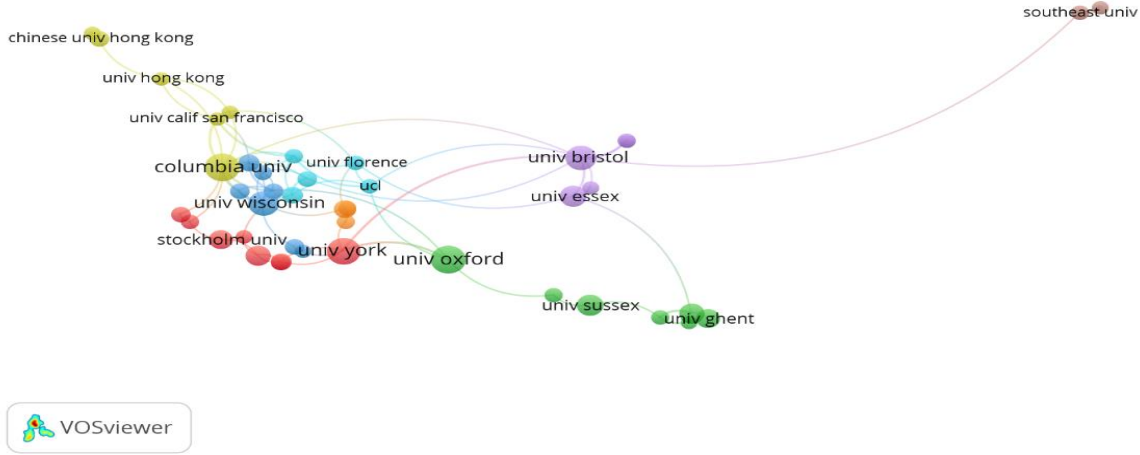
southeast univ

chinese univ hong kong

univ hong kong

univ calif san francisco

columbia univ

univ florence

univ bristol

ucl

univ essex

univ wisconsin

stockholm univ

univ york

univ oxford

univ sussex

univ ghent

VOSviewer